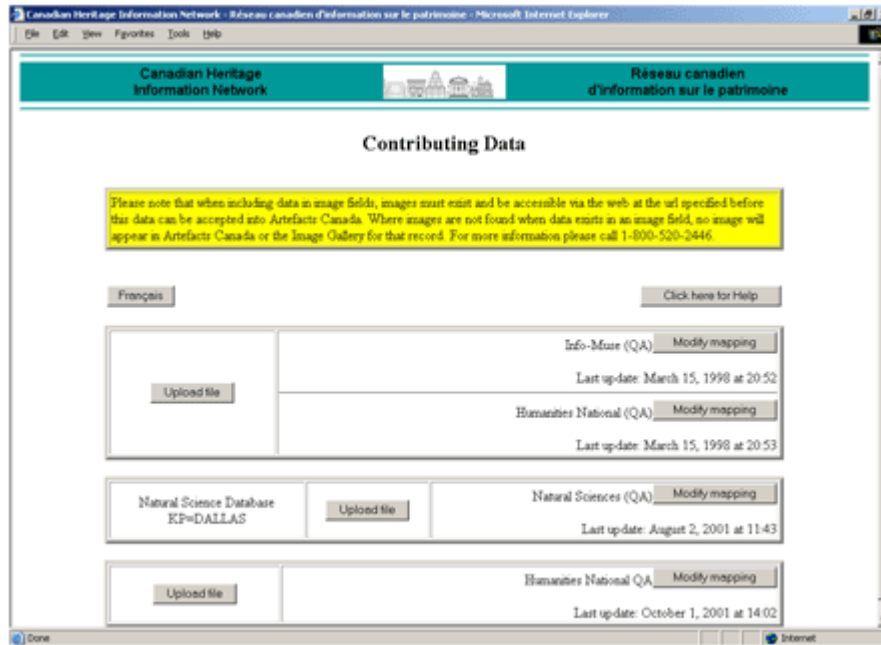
Canadian Heritage Information Network - Réseau canadien d'information sur le patrimoine - Microsoft Internet Explorer

File Edit View Favorites Tools Help

Canadian Heritage Information Network

Réseau canadien d'information sur le patrimoine

Contributing Data

Please note that when including data in image fields, images must exist and be accessible via the web at the url specified before this data can be accepted into Artefacts Canada. Where images are not found when data exists in an image field, no image will appear in Artefacts Canada or the Image Gallery for that record. For more information please call 1-800-520-2446.

Français

Click here for Help

Upload file

Info-Muse (QA) Modify mapping

Last update: March 15, 1998 at 20:52

Humanities National (QA) Modify mapping

Last update: March 15, 1998 at 20:53

Natural Science Database KP=DALLAS

Upload file

Natural Sciences (QA) Modify mapping

Last update: August 2, 2001 at 11:43

Upload file

Humanities National QA Modify mapping

Last update: October 1, 2001 at 14:02

Done

Internet